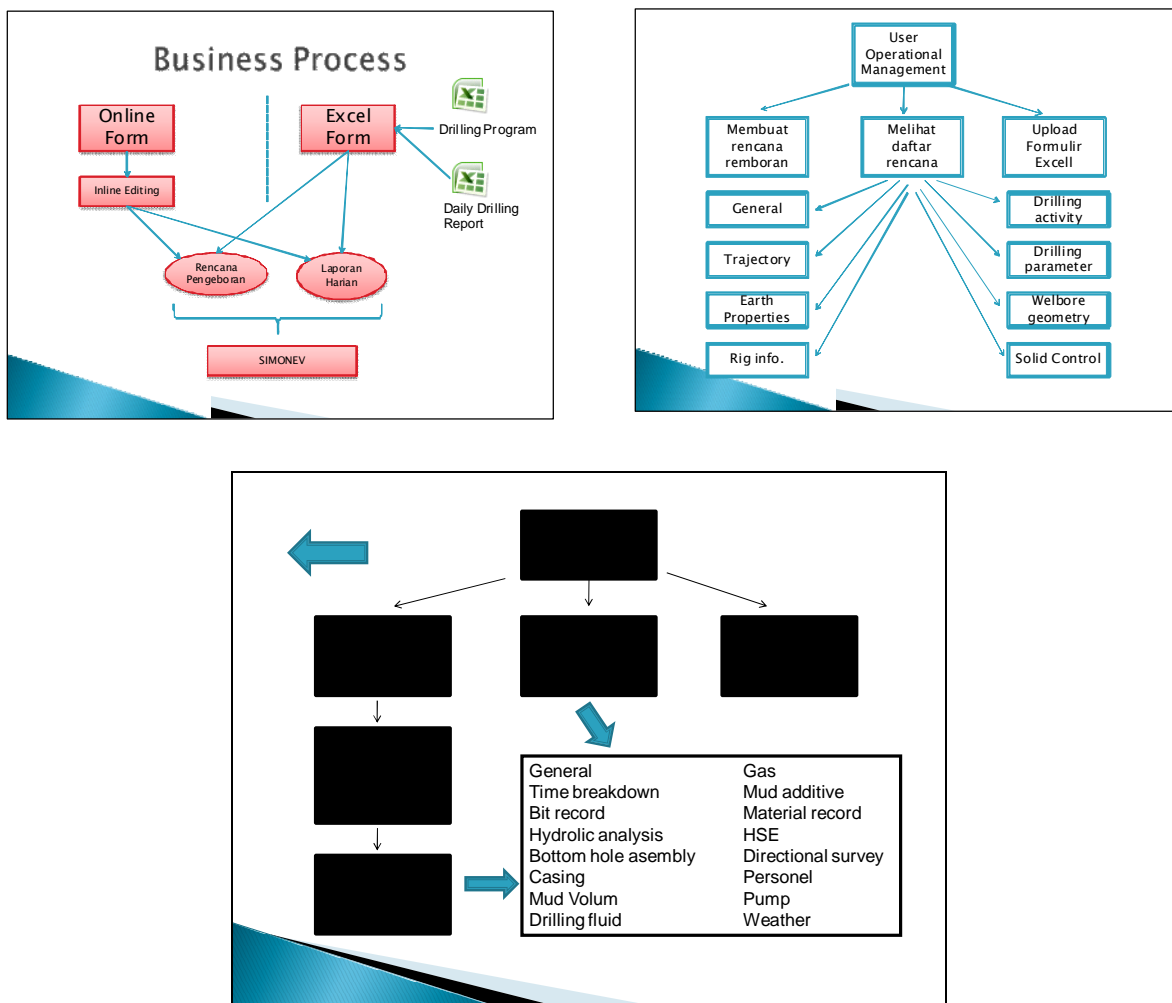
Business Process

Online Form

Excel Form

Drilling Program

Daily Drilling Report

Inline Editing

Rencana Pengeboran

Laporan Harian

SIMONEV

User Operational Management

Membuat rencana remboran

Melihat daftar rencana

Upload Formulir Excell

General

Trajectory

Earth Properties

Rig info.

Drilling activity

Drilling parameter

Welbore geometry

Solid Control

| | |
|---|---|
| General | Gas |
| Time breakdown | Mud additive |
| Bit record | Material record |
| Hydrolic analysis | HSE |
| Bottom hole asembly | Directional survey |
| Casing | Personel |
| Mud Volum | Pump |
| Drilling fluid | Weather |